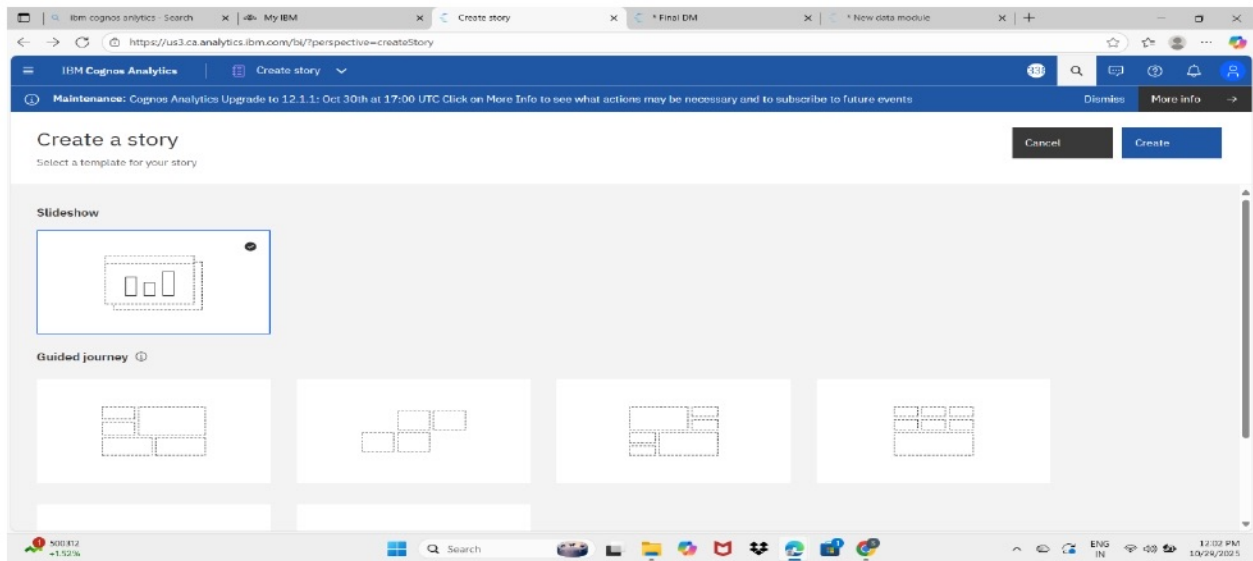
ibm cognos anlytics - Search | My IBM | Create story | * Final DM | * New data module

https://us3.ca.analytics.ibm.com/bi/?perspective=createStory

IBM Cognos Analytics | Create story

Maintenance: Cognos Analytics Upgrade to 12.1.1: Oct 30th at 17:00 UTC Click on More Info to see what actions may be necessary and to subscribe to future events

Dismiss

More info

Create a story

Select a template for your story

Cancel

Create

Slideshow

Guided journey

500312
+1.52%

Search

ENG
IN

12:02 PM
10/29/2025